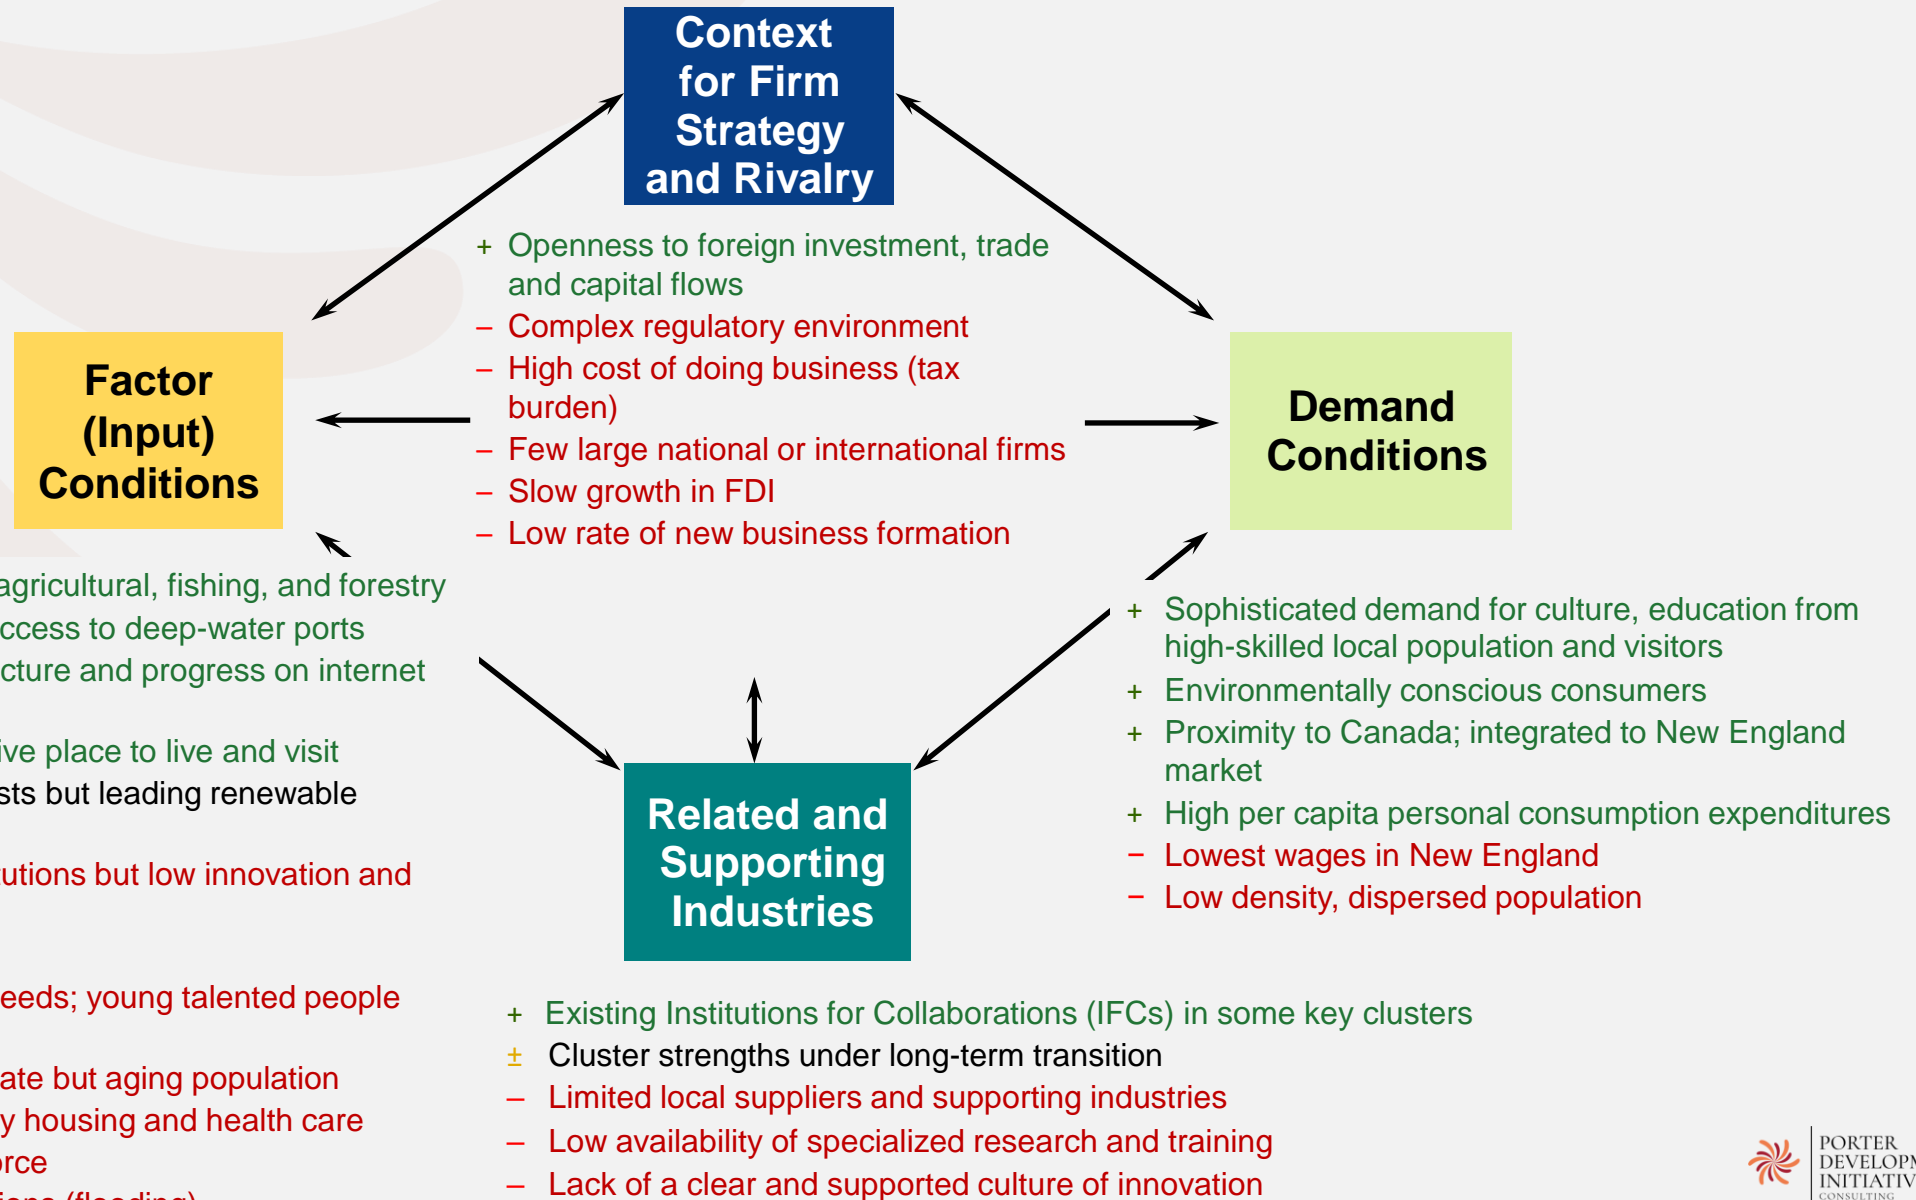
Context for Firm Strategy and Rivalry

+ Openness to foreign investment, trade and capital flows
– Complex regulatory environment
– High cost of doing business (tax burden)
– Few large national or international firms
– Slow growth in FDI
– Low rate of new business formation

Factor (Input) Conditions

Demand Conditions

agricultural, fishing, and forestry
ccess to deep-water ports
cture and progress on internet

ive place to live and visit
sts but leading renewable

utions but low innovation and

eeds; young talented people

ate but aging population
y housing and health care
rce
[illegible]

+ Sophisticated demand for culture, education from high-skilled local population and visitors
+ Environmentally conscious consumers
+ Proximity to Canada; integrated to New England market
+ High per capita personal consumption expenditures
– Lowest wages in New England
– Low density, dispersed population

Related and Supporting Industries

+ Existing Institutions for Collaborations (IFCs) in some key clusters
± Cluster strengths under long-term transition
– Limited local suppliers and supporting industries
– Low availability of specialized research and training
– Lack of a clear and supported culture of innovation

PORTER DEVELOPM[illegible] INITIATIV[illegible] CONSULTING